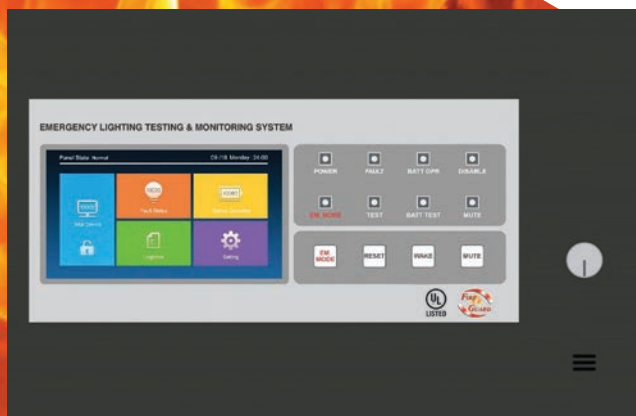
EMERGENCY LIGHTING TESTING & MONITORING SYSTEM

Panel State: Normal

09/18 Monday 24:00

Total Device

Fault Status

Battery Condition

Log Query

Setting

POWER

FAULT

BATT OPR

DISABLE

EM MODE

TEST

BATT TEST

MUTE

EM MODE

RESET

WAKE

MUTE

UL LISTED

Flag Guard